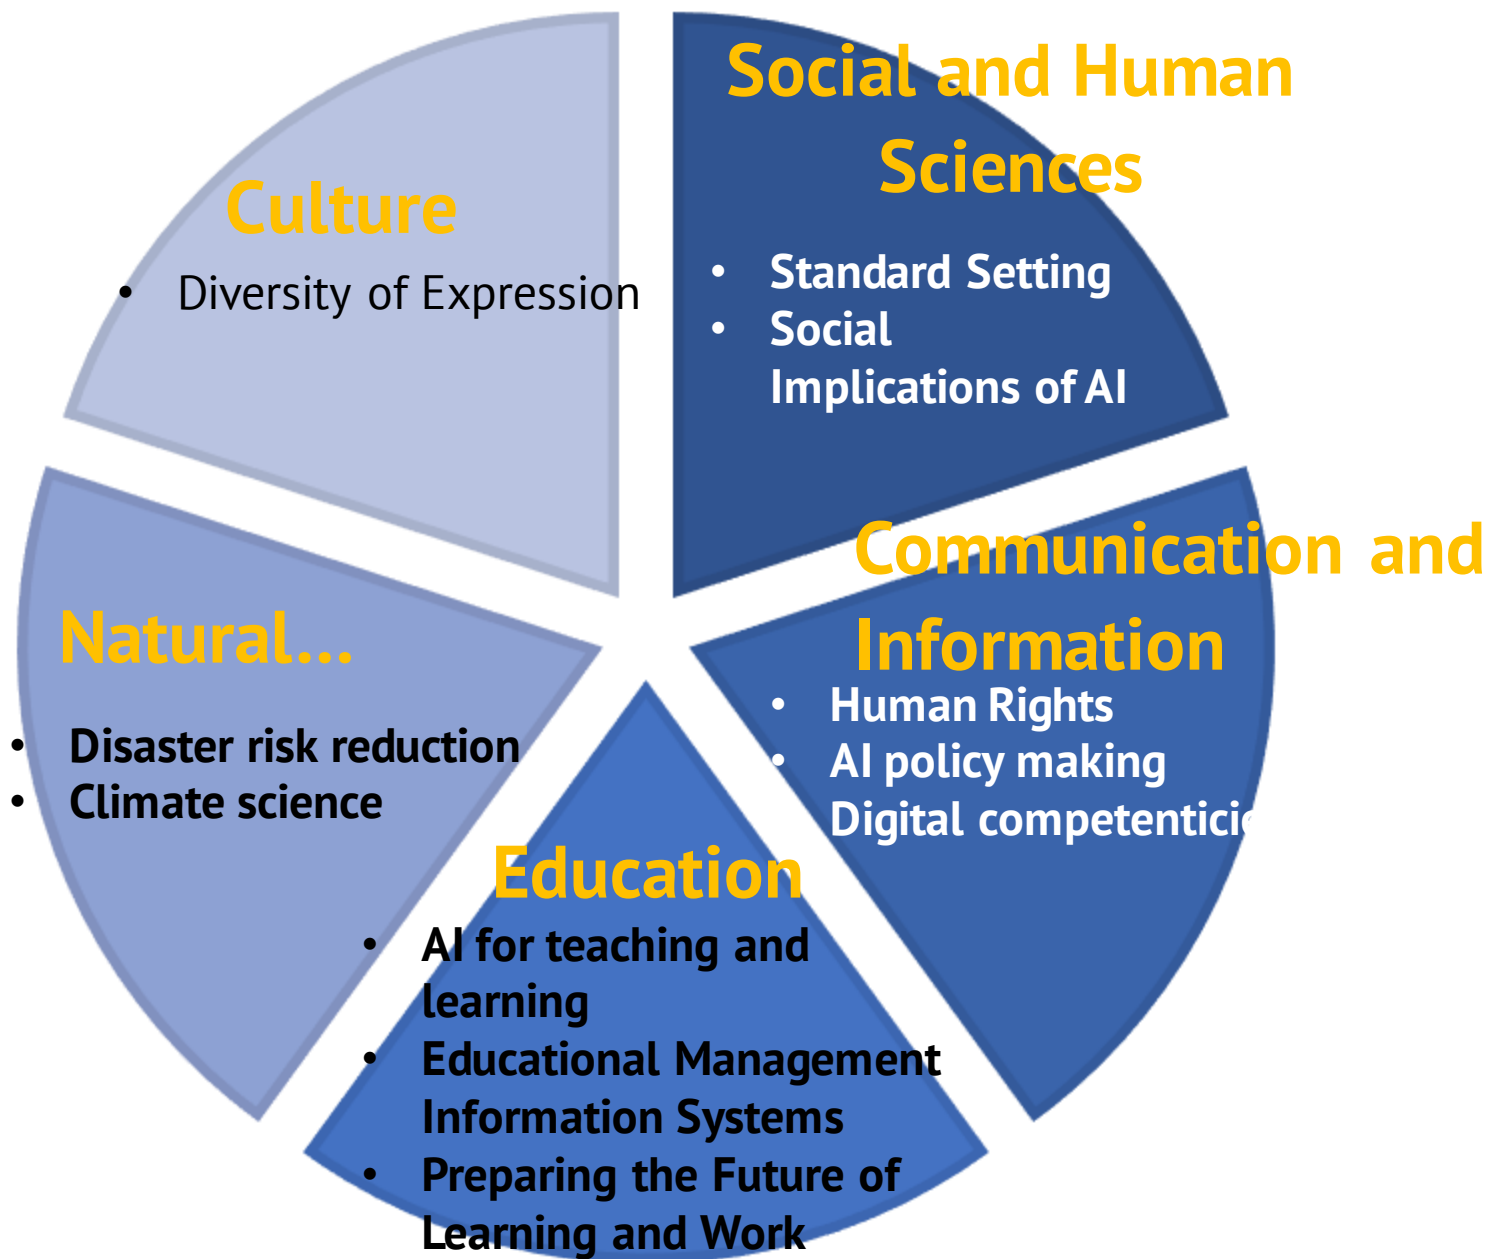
Social and Human Sciences

- Standard Setting
- Social Implications of AI

Culture

- Diversity of Expression

Communication and Information

- Human Rights
- AI policy making
Digital competentici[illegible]

Natural...

- Disaster risk reduction
- Climate science

Education

- AI for teaching and learning
- Educational Management Information Systems
- Preparing the Future of Learning and Work